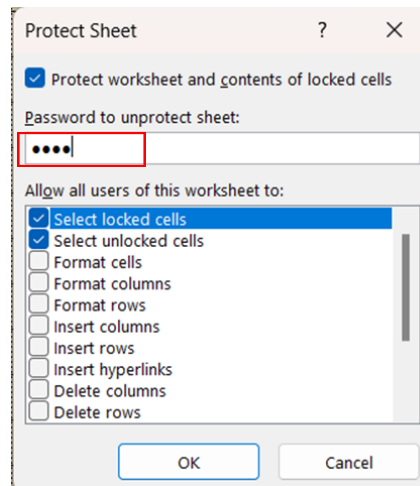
Protect Sheet ? ×

Protect worksheet and contents of locked cells

Password to unprotect sheet:

••••

Allow all users of this worksheet to:

Select locked cells
Select unlocked cells
Format cells
Format columns
Format rows
Insert columns
Insert rows
Insert hyperlinks
Delete columns
Delete rows

OK Cancel